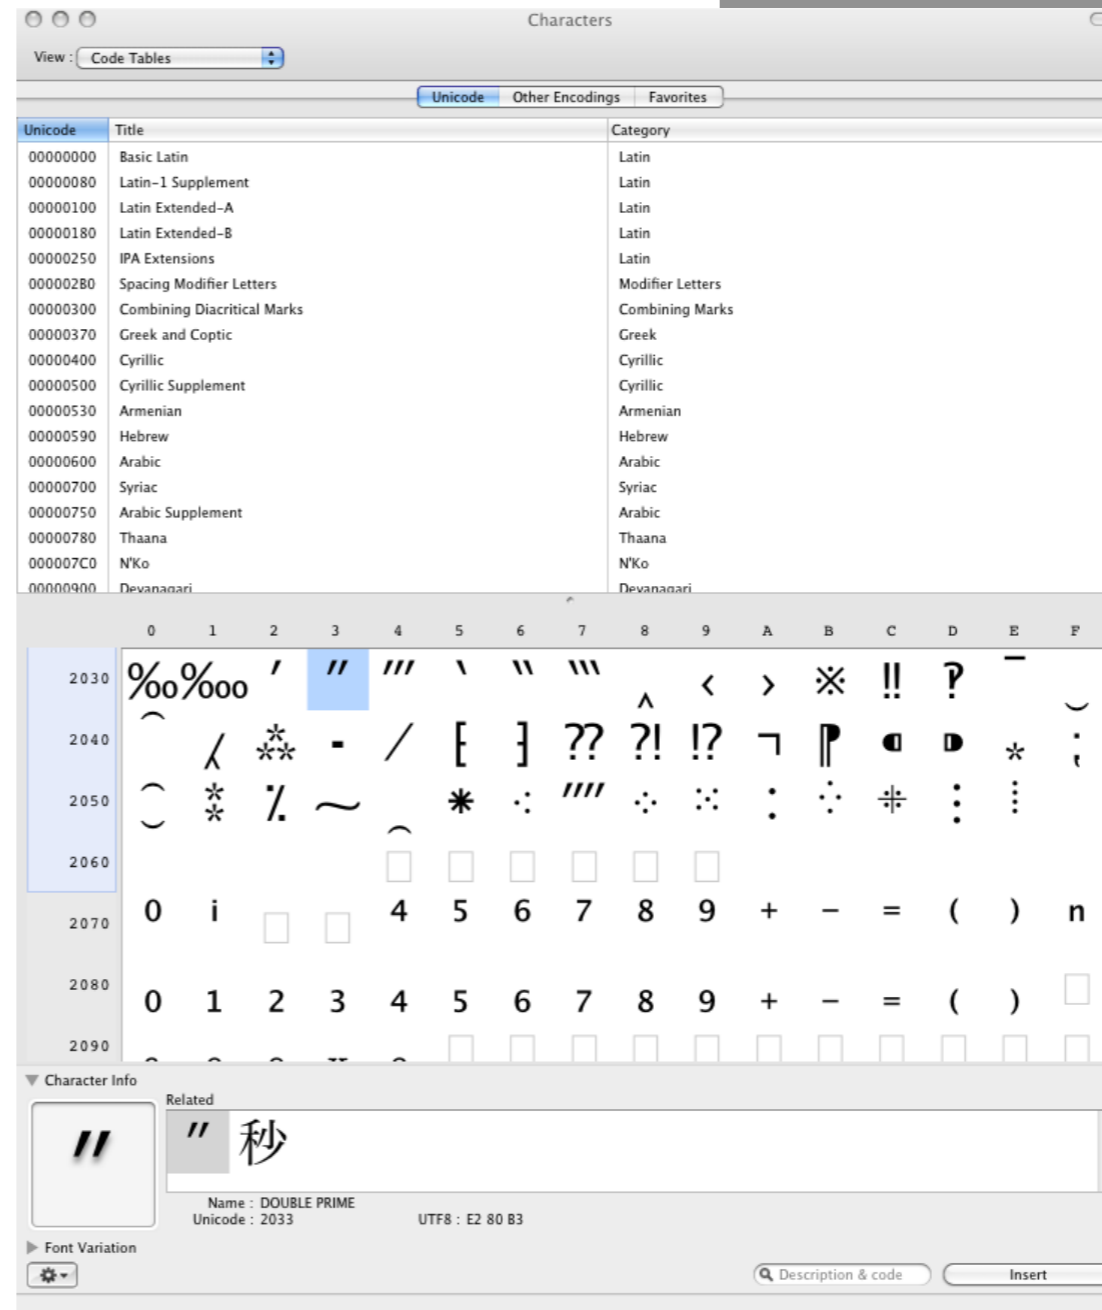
Characters

View : Code Tables

Unicode | Other Encodings | Favorites

| Unicode | Title | Category |
|---|---|---|
| 00000000 | Basic Latin | Latin |
| 00000080 | Latin-1 Supplement | Latin |
| 00000100 | Latin Extended-A | Latin |
| 00000180 | Latin Extended-B | Latin |
| 00000250 | IPA Extensions | Latin |
| 000002B0 | Spacing Modifier Letters | Modifier Letters |
| 00000300 | Combining Diacritical Marks | Combining Marks |
| 00000370 | Greek and Coptic | Greek |
| 00000400 | Cyrillic | Cyrillic |
| 00000500 | Cyrillic Supplement | Cyrillic |
| 00000530 | Armenian | Armenian |
| 00000590 | Hebrew | Hebrew |
| 00000600 | Arabic | Arabic |
| 00000700 | Syriac | Syriac |
| 00000750 | Arabic Supplement | Arabic |
| 00000780 | Thaana | Thaana |
| 000007C0 | N'Ko | N'Ko |
| 00000900 | Devanagari | Devanagari |

| | 0 | 1 | 2 | 3 | 4 | 5 | 6 | 7 | 8 | 9 | A | B | C | D | E | F |
|---|---|---|---|---|---|---|---|---|---|---|---|---|---|---|---|---|
| 2030 | ‰ | ‱ | ′ | ″ | ‴ | ‵ | ‶ | ‷ | ‸ | ‹ | › | ※ | ‼ | ‽ | ‾ | ‿ |
| 2040 | ⁀ | ⁁ | ⁂ | ⁃ | ⁄ | ⁅ | ⁆ | ⁇ | ⁈ | ⁉ | ⁊ | ⁋ | ⁌ | ⁍ | ⁎ | ⁏ |
| 2050 | ⁐ | ⁑ | ⁒ | ⁓ | ⁔ | ⁕ | ⁖ | ⁗ | ⁘ | ⁙ | ⁚ | ⁛ | ⁜ | ⁝ | ⁞ | |
| 2060 | | | | | | | | | | | | | | | | |
| 2070 | 0 | i | | | 4 | 5 | 6 | 7 | 8 | 9 | + | − | = | ( | ) | n |
| 2080 | 0 | 1 | 2 | 3 | 4 | 5 | 6 | 7 | 8 | 9 | + | − | = | ( | ) | |
| 2090 | | | | | | | | | | | | | | | | |

Character Info

″

Related

″ 秒

Name : DOUBLE PRIME
Unicode : 2033
UTF8 : E2 80 B3

Font Variation

Description & code

Insert